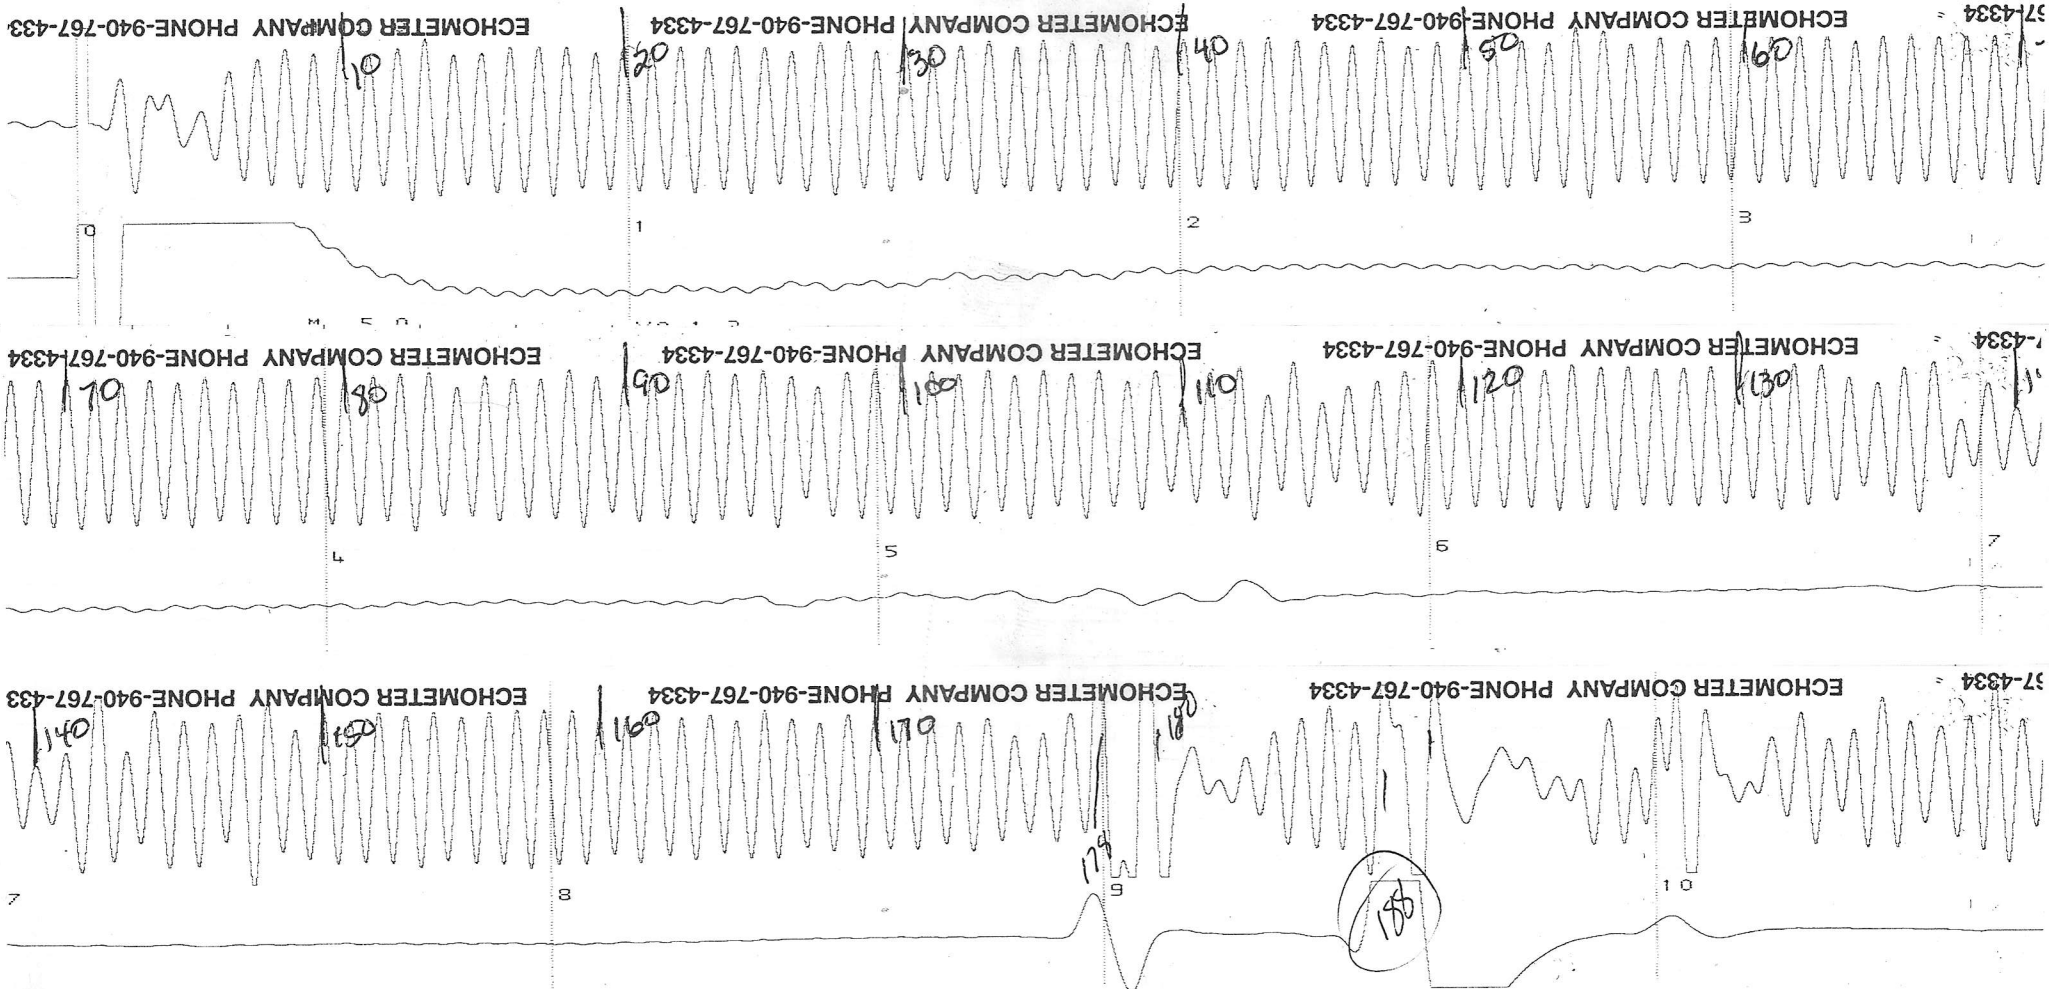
ECHOMETER COMPANY PHONE-940-767-433
10
ECHOMETER COMPANY PHONE-940-767-4334
20
30
ECHOMETER COMPANY PHONE-940-767-4334
40
50
60
ECHOMETER COMPANY PHONE-940-767-4334
0
1
2
3

ECHOMETER COMPANY PHONE-940-767-4334
170
80
ECHOMETER COMPANY PHONE-940-767-4334
90
100
110
ECHOMETER COMPANY PHONE-940-767-4334
120
130
ECHOMETER COMPANY PHONE-940-767-4334
4
5
6
7

ECHOMETER COMPANY PHONE-940-767-433
140
150
ECHOMETER COMPANY PHONE-940-767-4334
160
170
180
178
ECHOMETER COMPANY PHONE-940-767-4334
ECHOMETER COMPANY PHONE-940-767-4334
7
8
9
186
10